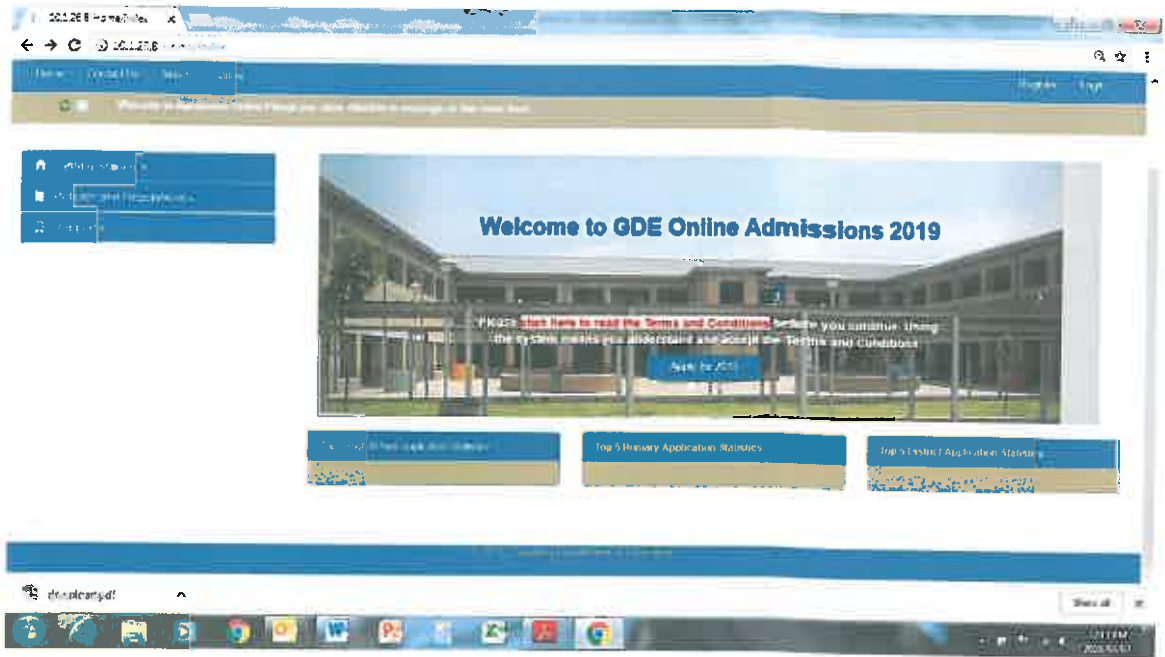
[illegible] Home/Index ×

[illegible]

Home Contact Us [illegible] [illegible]

Register Login

Welcome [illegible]

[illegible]

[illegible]

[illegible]

Welcome to GDE Online Admissions 2019

Please Click here to read the Terms and Conditions before you continue. Using the system means you understand and accept the Terms and Conditions

Apply for 2019

Top 5 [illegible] Application Statistics

Top 5 Primary Application Statistics

Top 5 District Application Statistics

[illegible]

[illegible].pdf ^

Show all ×